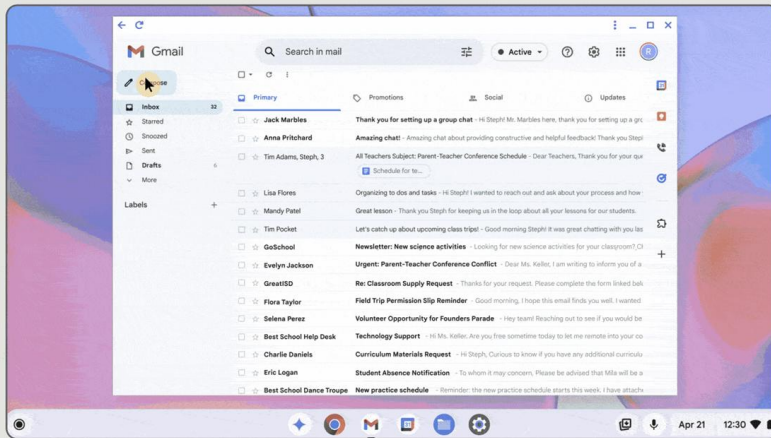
Gmail

Search in mail

Active

R

Compose

Inbox 32

Starred

Snoozed

Sent

Drafts 6

More

Labels +

Primary

Promotions

Social

Updates

Jack Marbles — Thank you for setting up a group chat - Hi Steph! Mr. Marbles here, thank you for setting

Anna Pritchard — Amazing chat! - Amazing chat about providing constructive and helpful feedback! Thank you Steph

Tim Adams, Steph, 3 — All Teachers Subject: Parent-Teacher Conference Schedule - Dear Teachers, Thank you for your qu

Schedule for te...

Lisa Flores — Organizing to dos and tasks - Hi Steph! I wanted to reach out and ask about your process and how

Mandy Patel — Great lesson - Thank you Steph for keeping us in the loop about all your lessons for our students.

Tim Pocket — Let's catch up about upcoming class trips! - Good morning Steph! It was great chatting with you las

GoSchool — Newsletter: New science activities - Looking for new science activities for your classroom? Cl

Evelyn Jackson — Urgent: Parent-Teacher Conference Conflict - Dear Ms. Keller, I am writing to inform you of a

GreatISD — Re: Classroom Supply Request - Thanks for your request. Please complete the form linked bel

Flora Taylor — Field Trip Permission Slip Reminder - Good morning, I hope this email finds you well. I wanted

Selena Perez — Volunteer Opportunity for Founders Parade - Hey team! Reaching out to see if you would be

Best School Help Desk — Technology Support - Hi Ms. Keller, Are you free sometime today to let me remote into your co

Charlie Daniels — Curriculum Materials Request - Hi Steph, Curious to know if you have any additional curriculu

Eric Logan — Student Absence Notification - To whom it may concern, I want to share that Mila will be a

Best School Dance Troupe — New practice schedule - Reminder: the new practice schedule starts this week. I have attach

Apr 21

12:30